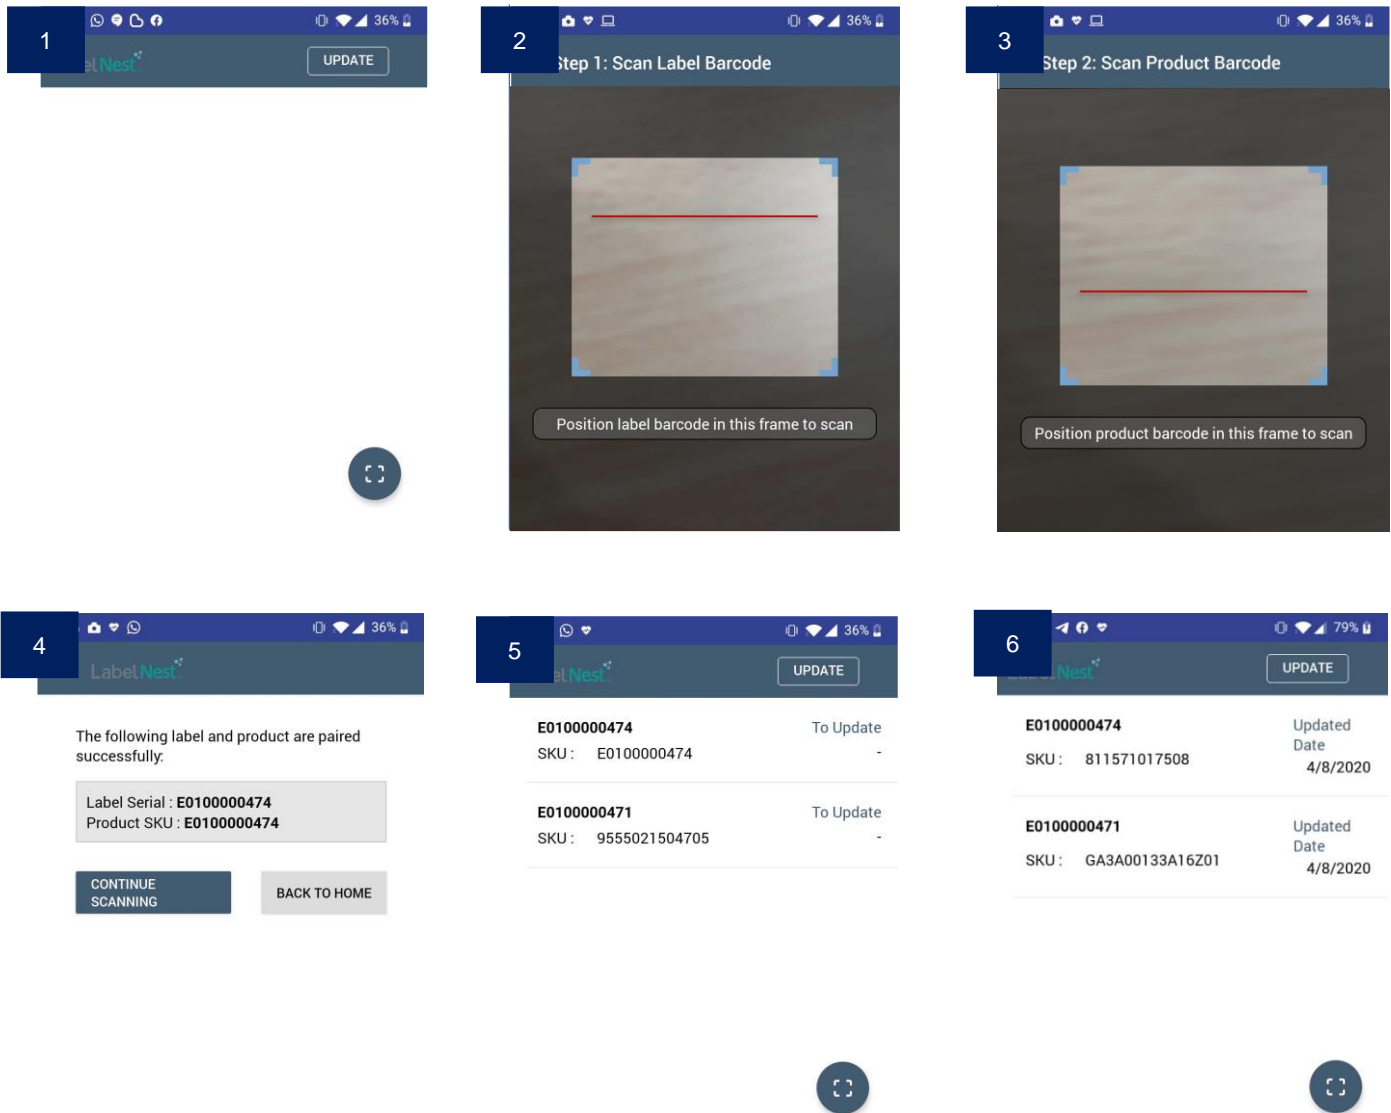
1

36%

elNest

UPDATE

2

36%

Step 1: Scan Label Barcode

Position label barcode in this frame to scan

3

36%

Step 2: Scan Product Barcode

Position product barcode in this frame to scan

4

36%

LabelNest

The following label and product are paired successfully:

Label Serial : **E0100000474**
Product SKU : **E0100000474**

CONTINUE SCANNING

BACK TO HOME

5

36%

elNest

UPDATE

E0100000474 To Update
SKU : E0100000474 -

E0100000471 To Update
SKU : 9555021504705 -

6

79%

Nest

UPDATE

E0100000474 Updated Date
SKU : 811571017508 4/8/2020

E0100000471 Updated Date
SKU : GA3A00133A16Z01 4/8/2020